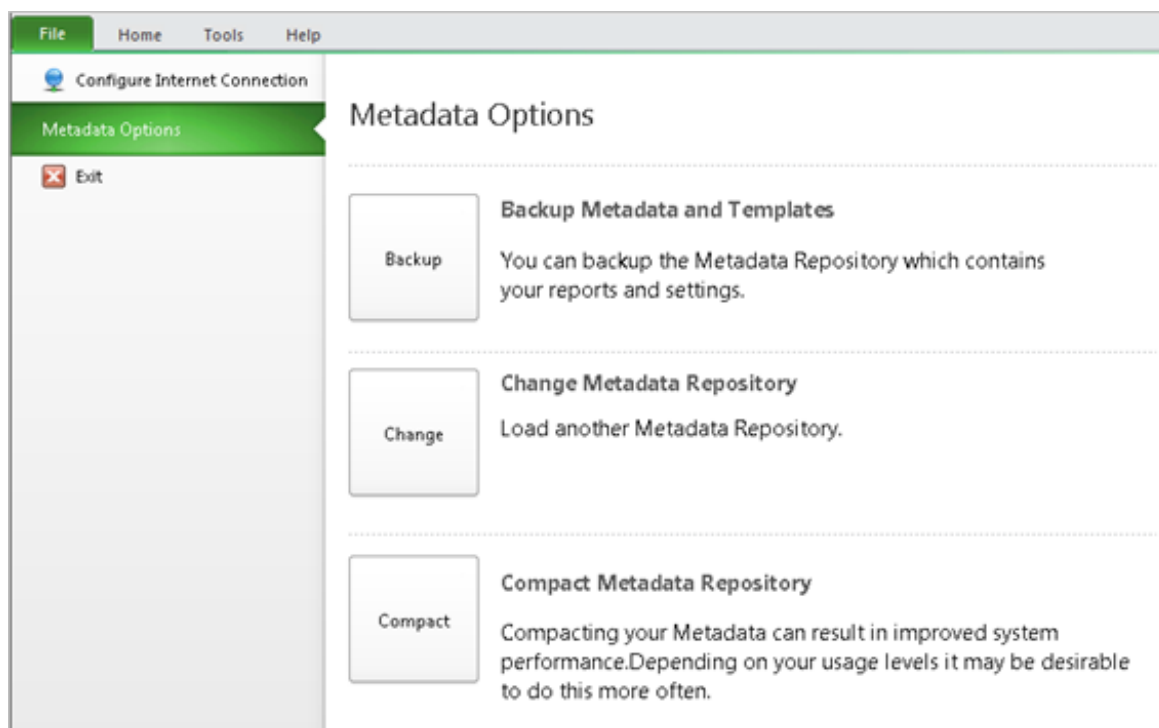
File Home Tools Help

Configure Internet Connection

Metadata Options

Exit

Metadata Options

Backup

Backup Metadata and Templates

You can backup the Metadata Repository which contains your reports and settings.

Change

Change Metadata Repository

Load another Metadata Repository.

Compact

Compact Metadata Repository

Compacting your Metadata can result in improved system performance.Depending on your usage levels it may be desirable to do this more often.